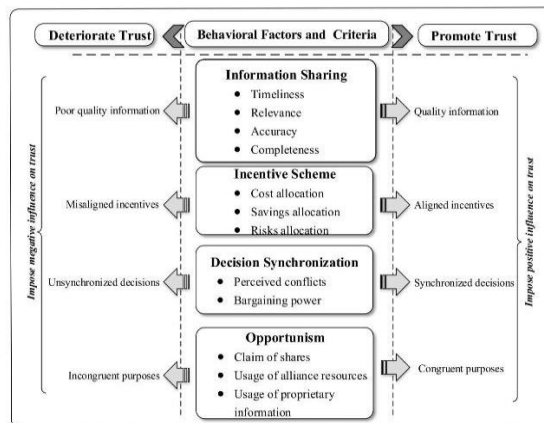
Deteriorate Trust

Behavioral Factors and Criteria

Promote Trust

Impose negative influence on trust

Information Sharing
- Timeliness
- Relevance
- Accuracy
- Completeness

Poor quality information

Quality information

Incentive Scheme
- Cost allocation
- Savings allocation
- Risks allocation

Misaligned incentives

Aligned incentives

Decision Synchronization
- Perceived conflicts
- Bargaining power

Unsynchronized decisions

Synchronized decisions

Opportunism
- Claim of shares
- Usage of alliance resources
- Usage of proprietary information

Incongruent purposes

Congruent purposes

Impose positive influence on trust